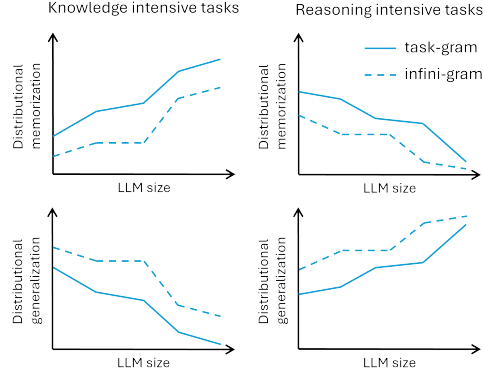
Knowledge intensive tasks

Reasoning intensive tasks

task-gram

infini-gram

Distributional memorization

LLM size

Distributional memorization

LLM size

Distributional generalization

LLM size

Distributional generalization

LLM size